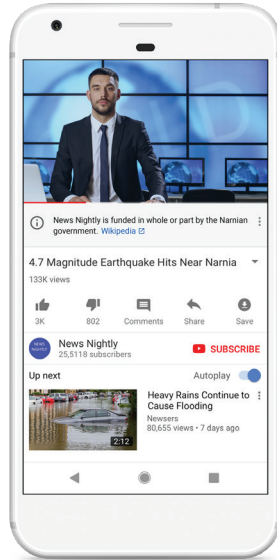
News Nightly is funded in whole or part by the Narnian government. Wikipedia

4.7 Magnitude Earthquake Hits Near Narnia

133K views

3K

802

Comments

Share

Save

NEWS NIGHTLY

News Nightly

25,5118 subscribers

SUBSCRIBE

Up next

Autoplay

2:12

Heavy Rains Continue to Cause Flooding

Newsers

80,655 views • 7 days ago